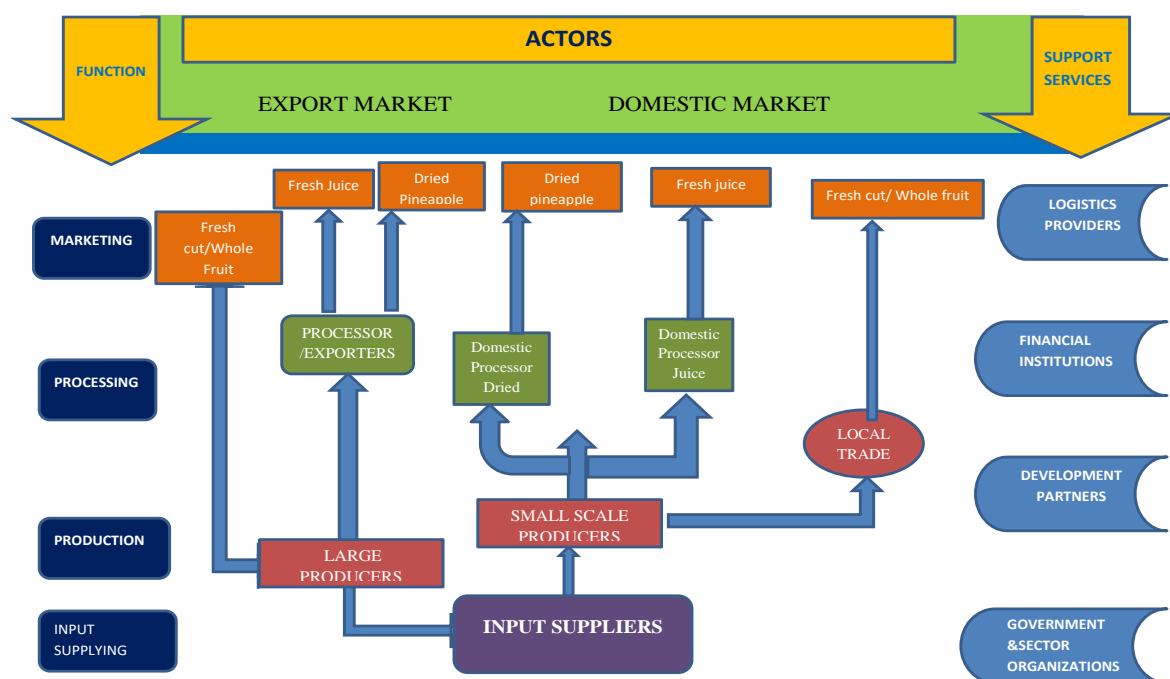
ACTORS

FUNCTION

SUPPORT SERVICES

EXPORT MARKET

DOMESTIC MARKET

Fresh Juice

Dried Pineapple

Dried pineapple

Fresh juice

Fresh cut/ Whole fruit

MARKETING

Fresh cut/Whole Fruit

LOGISTICS PROVIDERS

PROCESSOR /EXPORTERS

Domestic Processor Dried

Domestic Processor Juice

PROCESSING

FINANCIAL INSTITUTIONS

LOCAL TRADE

DEVELOPMENT PARTNERS

SMALL SCALE PRODUCERS

PRODUCTION

LARGE PRODUCERS

INPUT SUPPLYING

INPUT SUPPLIERS

GOVERNMENT &SECTOR ORGANIZATIONS